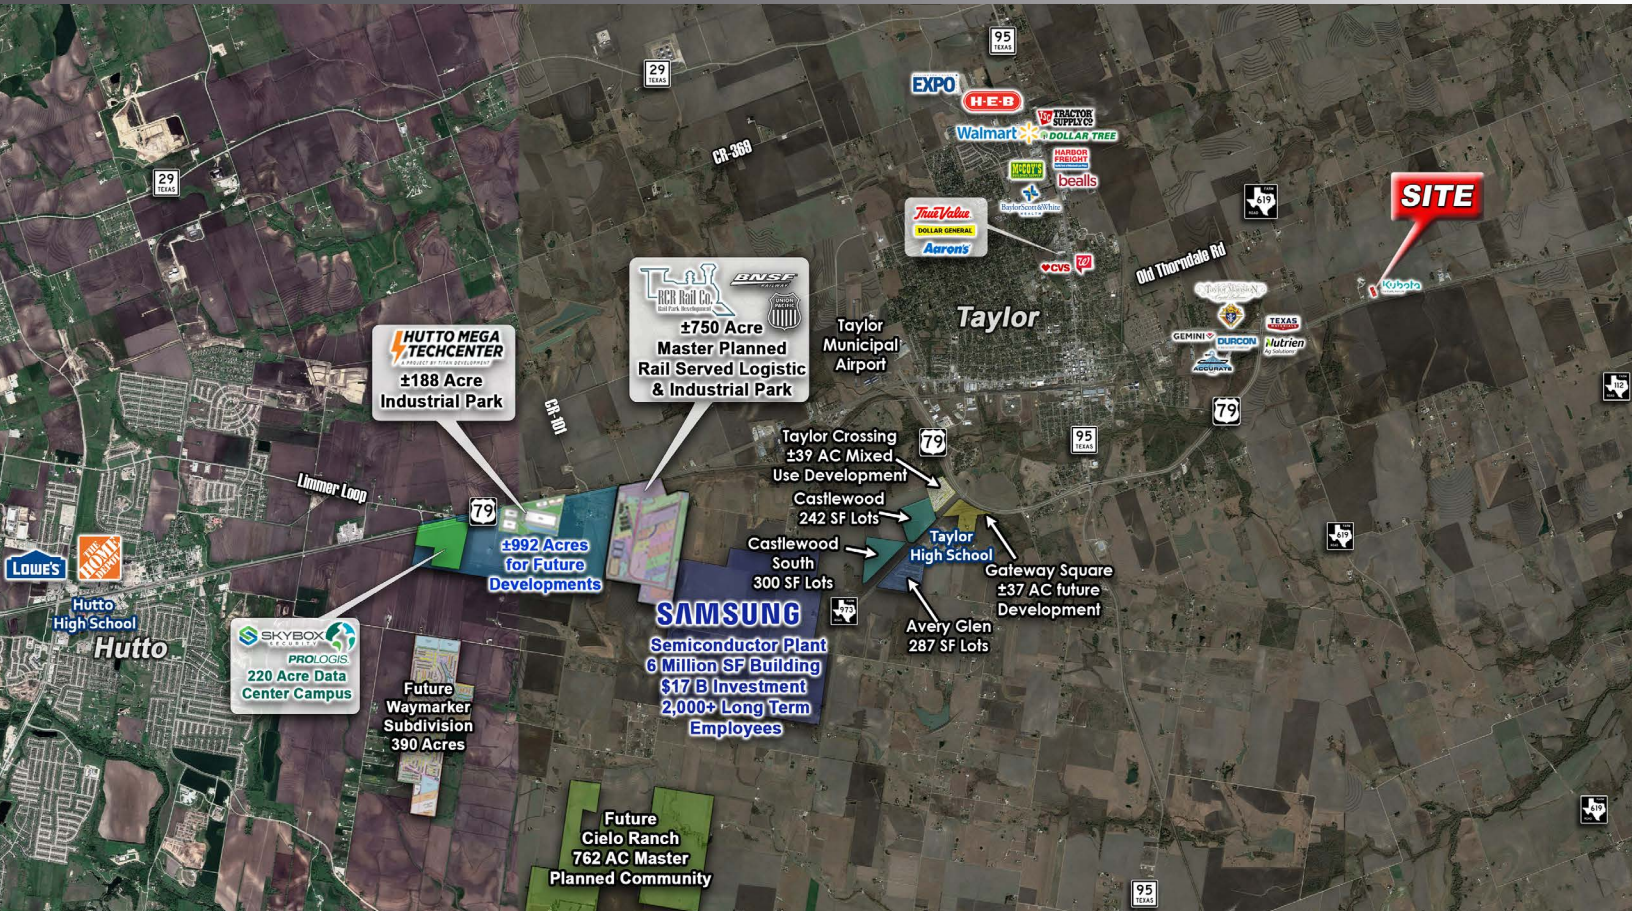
95 TEXAS

29 TEXAS

EXPO

H-E-B

TRACTOR SUPPLY CO

Walmart

DOLLAR TREE

HARBOR FREIGHT

McCOY'S

bealls

Baylor Scott & White HEALTH

29 TEXAS

CR-368

True Value

DOLLAR GENERAL

Aaron's

CVS

619

SITE

Old Thorndale Rd

Kubota

RCR Rail Co.

BNSF RAILWAY

UNION PACIFIC

±750 Acre Master Planned Rail Served Logistic & Industrial Park

Taylor Municipal Airport

Taylor

GEMINI

DURCON

TEXAS

Nutrien

ACCURATE

HUTTO MEGA TECHCENTER

±188 Acre Industrial Park

CR-101

112

79

Taylor Crossing ±39 AC Mixed Use Development

79

95 TEXAS

Limmer Loop

79

Castlewood 242 SF Lots

±992 Acres for Future Developments

Castlewood South 300 SF Lots

Taylor High School

Gateway Square ±37 AC future Development

619

LOWE'S

THE HOME DEPOT

Hutto High School

Hutto

SAMSUNG

Semiconductor Plant 6 Million SF Building $17 B Investment 2,000+ Long Term Employees

973

Avery Glen 287 SF Lots

SKYBOX

PROLOGIS

220 Acre Data Center Campus

Future Waymarker Subdivision 390 Acres

Future Cielo Ranch 762 AC Master Planned Community

95 TEXAS

619